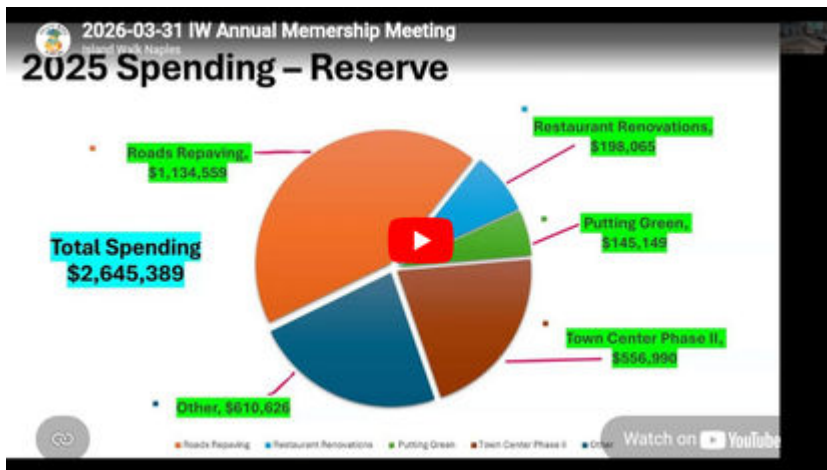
2026-03-31 IW Annual Memership Meeting

Island Walk Naples

2025 Spending – Reserve

Roads Repaving, $1,134,559

Restaurant Renovations, $198,065

Putting Green, $145,149

Total Spending $2,645,389

Town Center Phase II, $556,990

Other, $610,626

Roads Repaving  Restaurant Renovations  Putting Green  Town Center Phase II  Other

Watch on YouTube